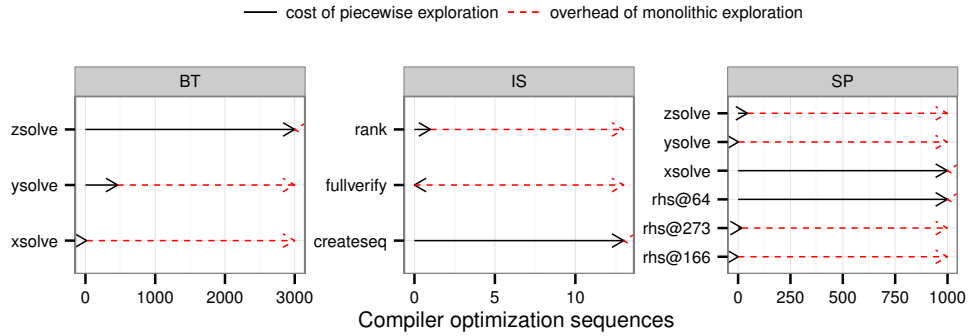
cost of piecewise exploration
overhead of monolithic exploration

BT
zsolve
ysolve
xsolve
0
1000
2000
3000

IS
rank
fullverify
createseq
0
5
10

SP
zsolve
ysolve
xsolve
rhs@64
rhs@273
rhs@166
0
250
500
750
1000

Compiler optimization sequences